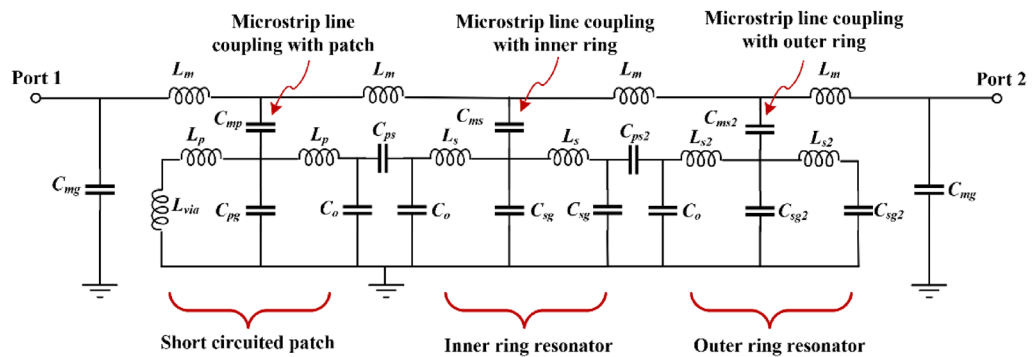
Microstrip line coupling with patch

Microstrip line coupling with inner ring

Microstrip line coupling with outer ring

Port 1

$L_m$

$L_m$

$L_m$

$L_m$

Port 2

$C_{mp}$

$C_{ms}$

$C_{ms2}$

$L_p$

$L_p$

$C_{ps}$

$L_s$

$L_s$

$C_{ps2}$

$L_{s2}$

$L_{s2}$

$C_{mg}$

$L_{via}$

$C_{pg}$

$C_o$

$C_o$

$C_{sg}$

$C_{sg}$

$C_o$

$C_{sg2}$

$C_{sg2}$

$C_{mg}$

Short circuited patch

Inner ring resonator

Outer ring resonator